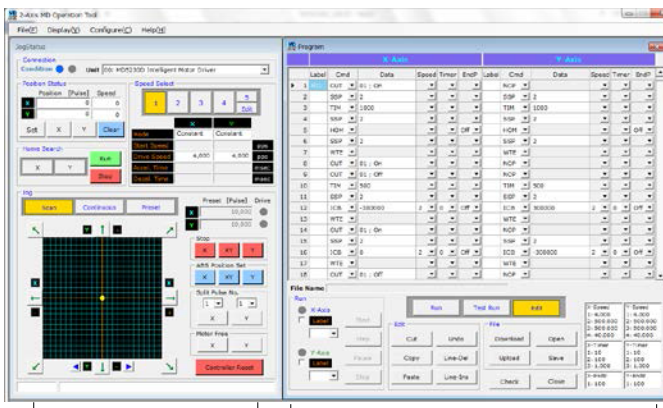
2-Axis MD Operation Tool
File(F) Display(D) Configure(C) Help(H)

JogStatus
Connection
Condition
Unit 00: MD5230D Intelligent Motor Driver

Position Status
Position [Pulse] Speed
X 0 0
Y 0 0
Set X Y Clear

Speed Select
1 2 3 4 5
Edit
X Y
Mode Constant Constant
Start Speed
Drive Speed 4,000 4,000 pps
Accel Time msec
Decel Time msec

Home Search
X Y Run Stop

Jog
Scan Continuous Preset
Preset [Pulse] Drive
X 10,000
Y 10,000
Stop
X XY Y
ABS Position Set
X XY Y
Split Pulse No.
1 1
X Y
Motor Free
X Y
Controller Reset

Program
X-Axis Y-Axis

| | Label | Cmd | Data | Speed | Timer | EndP | Label | Cmd | Data | Speed | Timer | EndP |
|---|---|---|---|---|---|---|---|---|---|---|---|---|
| 1 | | OUT | 01 : ON | | | | | NOP | | | | |
| 2 | | SSP | 2 | | | | | SSP | 2 | | | |
| 3 | | TIM | 1000 | | | | | TIM | 1000 | | | |
| 4 | | SSP | 2 | | | | | SSP | 2 | | | |
| 5 | | HOM | | | | Off | | HOM | | | | Off |
| 6 | | SSP | 2 | | | | | SSP | 2 | | | |
| 7 | | WTF | | | | | | WTF | | | | |
| 8 | | OUT | 01 : ON | | | | | NOP | | | | |
| 9 | | OUT | 01 : Off | | | | | NOP | | | | |
| 10 | | TIM | 500 | | | | | TIM | 500 | | | |
| 11 | | SSP | 2 | | | | | SSP | 2 | | | |
| 12 | | ICB | -300000 | 2 | 0 | Off | | ICB | 300000 | 2 | 0 | Off |
| 13 | | WTC | | | | | | WTC | | | | |
| 14 | | OUT | 01 : On | | | | | NOP | | | | |
| 15 | | SSP | 2 | | | | | SSP | 2 | | | |
| 16 | | ICB | 0 | 2 | 0 | Off | | ICB | -300000 | 2 | 0 | Off |
| 17 | | WTC | | | | | | WTC | | | | |
| 18 | | OUT | 01 : Off | | | | | NOP | | | | |

File Name
Run
X-Axis
Label
Start
Step
Pause
Stop
Y-Axis
Label

Run Test Run Edit
Edit
Cut Undo
Copy Line-Del
Paste Line-Ins
File
Download Open
Upload Save
Check Close

X-Speed
1: 4,000
2: 500,000
3: 500,000
4: 40,000
Y-Speed
1: 4,000
2: 500,000
3: 500,000
4: 40,000
X-Timer
1: 10
2: 100
3: 1,000
Y-Timer
1: 10
2: 100
3: 1,000
X-EndP
1: 100
Y-EndP
1: 100